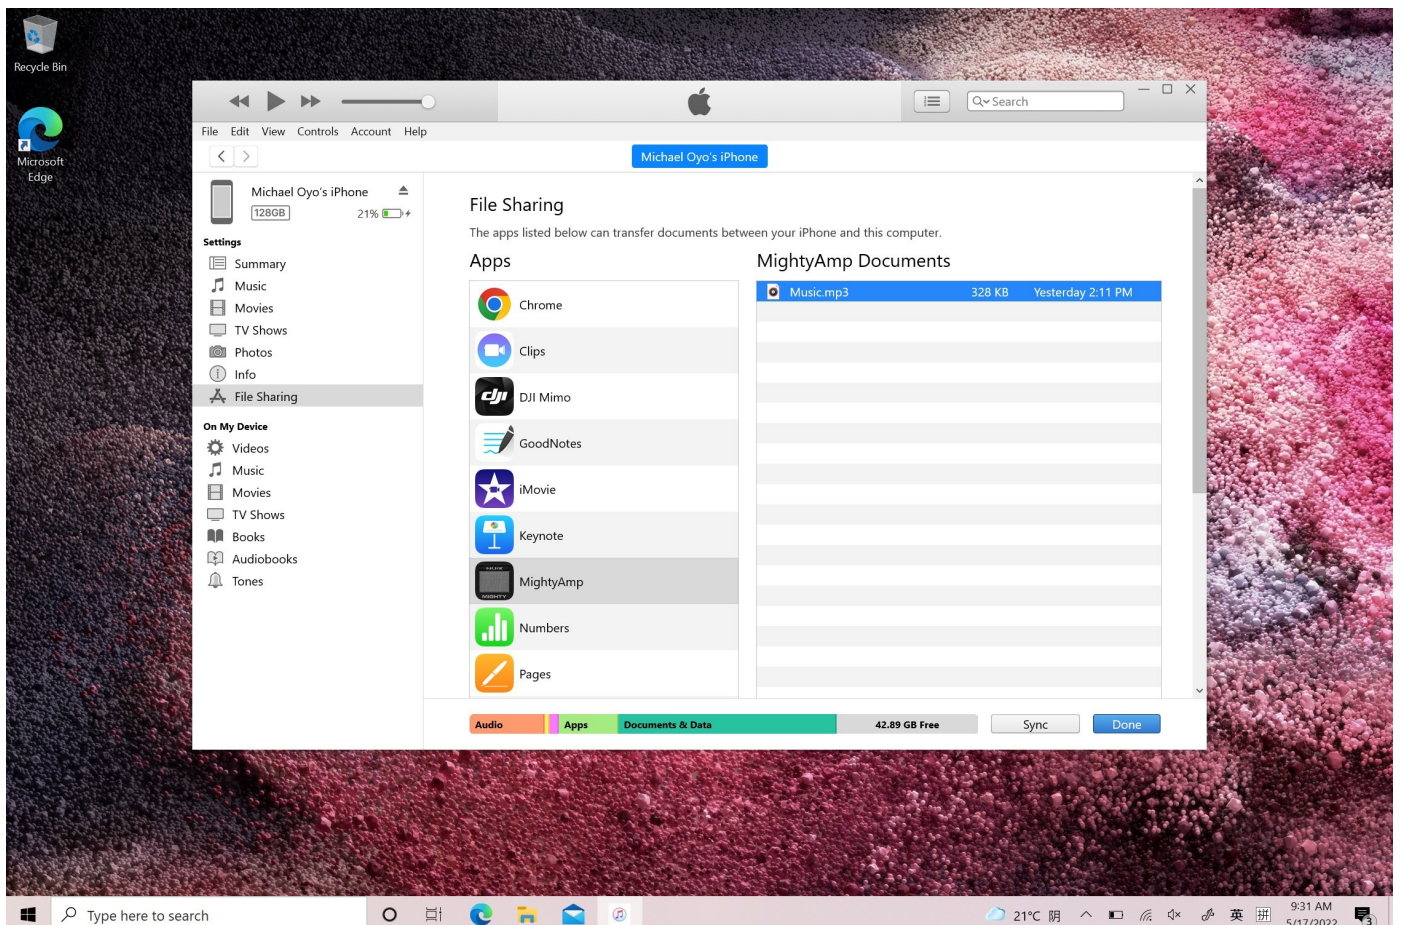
Recycle Bin

Microsoft Edge

Search

File Edit View Controls Account Help

Michael Oyo's iPhone

Michael Oyo's iPhone
128GB
21%

Settings
Summary
Music
Movies
TV Shows
Photos
Info
File Sharing

On My Device
Videos
Music
Movies
TV Shows
Books
Audiobooks
Tones

File Sharing

The apps listed below can transfer documents between your iPhone and this computer.

Apps

Chrome
Clips
DJI Mimo
GoodNotes
iMovie
Keynote
MightyAmp
Numbers
Pages

MightyAmp Documents

| Music.mp3 | 328 KB | Yesterday 2:11 PM |
|---|---|---|

Audio Apps Documents & Data 42.89 GB Free

Sync Done

Type here to search

21°C 阴 英 9:31 AM 5/17/2022